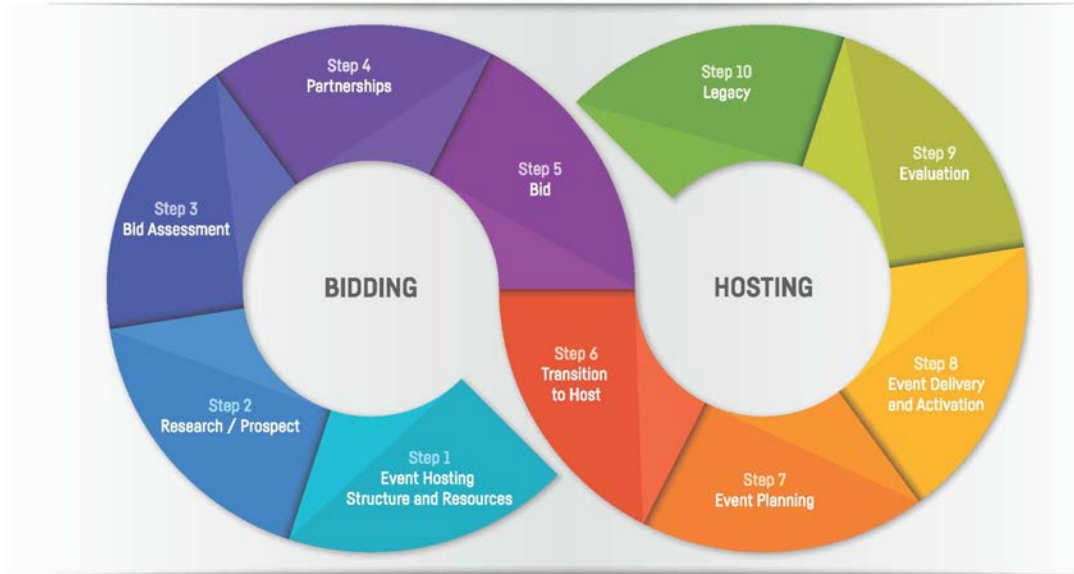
BIDDING

Step 1
Event Hosting
Structure and Resources

Step 2
Research / Prospect

Step 3
Bid Assessment

Step 4
Partnerships

Step 5
Bid

HOSTING

Step 6
Transition
to Host

Step 7
Event Planning

Step 8
Event Delivery
and Activation

Step 9
Evaluation

Step 10
Legacy